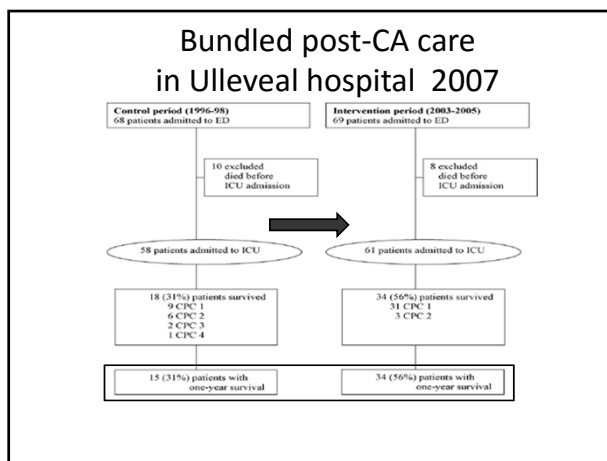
Bundled post-CA care in Ulleveal hospital 2007

Control period (1996-98)
68 patients admitted to ED

10 excluded
died before
ICU admission

58 patients admitted to ICU

18 (31%) patients survived
9 CPC 1
6 CPC 2
2 CPC 3
1 CPC 4

15 (31%) patients with
one-year survival

Intervention period (2003-2005)
69 patients admitted to ED

8 excluded
died before
ICU admission

61 patients admitted to ICU

34 (56%) patients survived
31 CPC 1
3 CPC 2

34 (56%) patients with
one-year survival